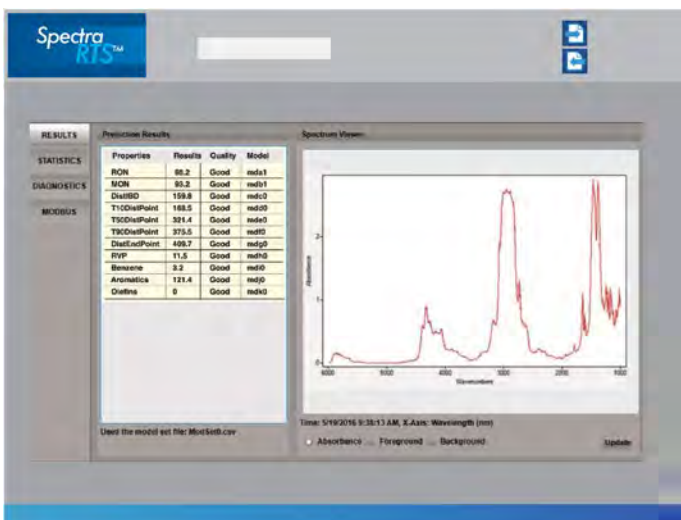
Spectra RTS™

RESULTS
STATISTICS
DIAGNOSTICS
MODBUS

Prediction Results

| Properties | Results | Quality | Model |
|---|---|---|---|
| RON | 98.2 | Good | mda1 |
| MON | 93.2 | Good | mdb1 |
| DistIBD | 159.8 | Good | mdc0 |
| T10DistPoint | 168.5 | Good | mdd0 |
| T50DistPoint | 321.4 | Good | mde0 |
| T90DistPoint | 375.5 | Good | mdf0 |
| DistEndPoint | 409.7 | Good | mdg0 |
| RVP | 11.5 | Good | mdh0 |
| Benzene | 3.2 | Good | mdi0 |
| Aromatics | 121.4 | Good | mdj0 |
| Olefins | 0 | Good | mdk0 |

Used the model set file: ModSetb.csv

Spectrum Viewer

Absorbance

2

1

0

6000

5000

4000

3000

2000

1000

Wavenumber

Time: 5/19/2016 9:38:13 AM, X-Axis: Wavelength (nm)

Absorbance Foreground Background

Update